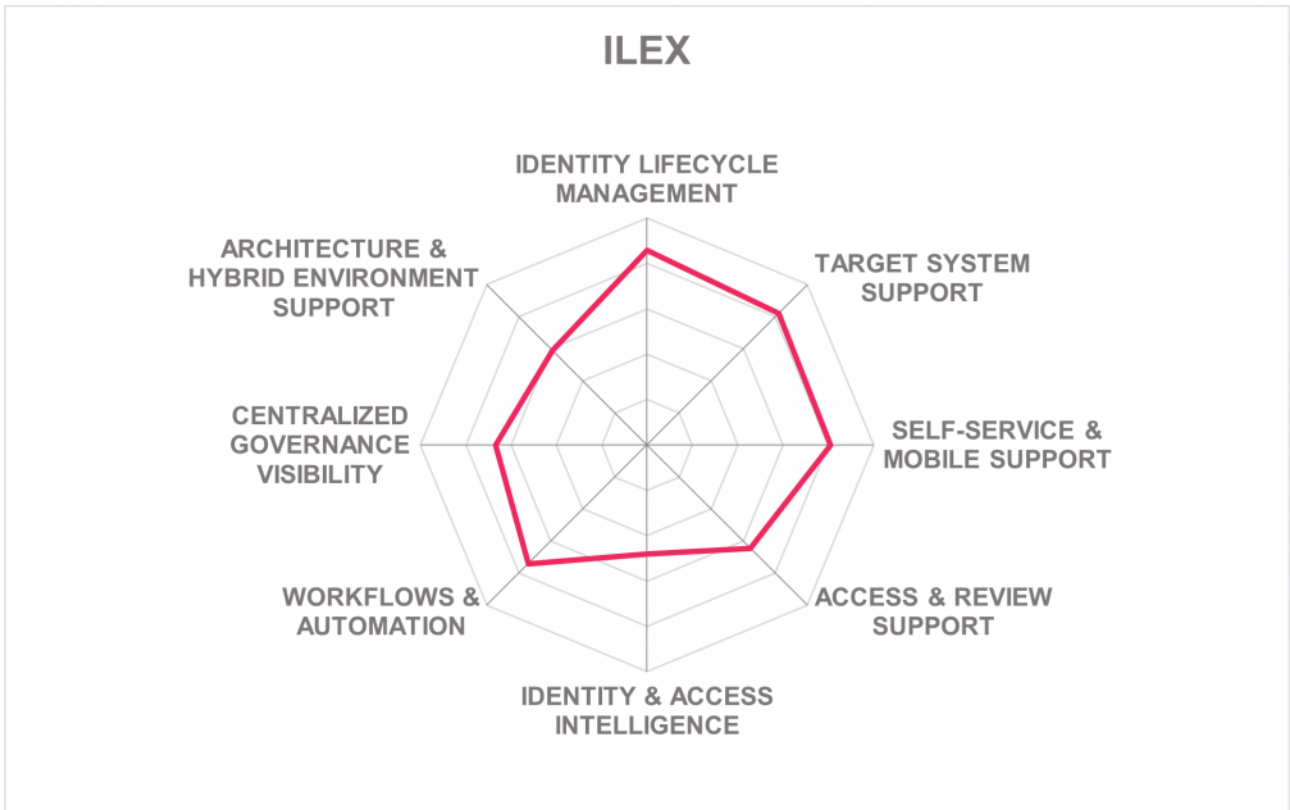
ILEX

IDENTITY LIFECYCLE MANAGEMENT

TARGET SYSTEM SUPPORT

SELF-SERVICE & MOBILE SUPPORT

ACCESS & REVIEW SUPPORT

IDENTITY & ACCESS INTELLIGENCE

WORKFLOWS & AUTOMATION

CENTRALIZED GOVERNANCE VISIBILITY

ARCHITECTURE & HYBRID ENVIRONMENT SUPPORT